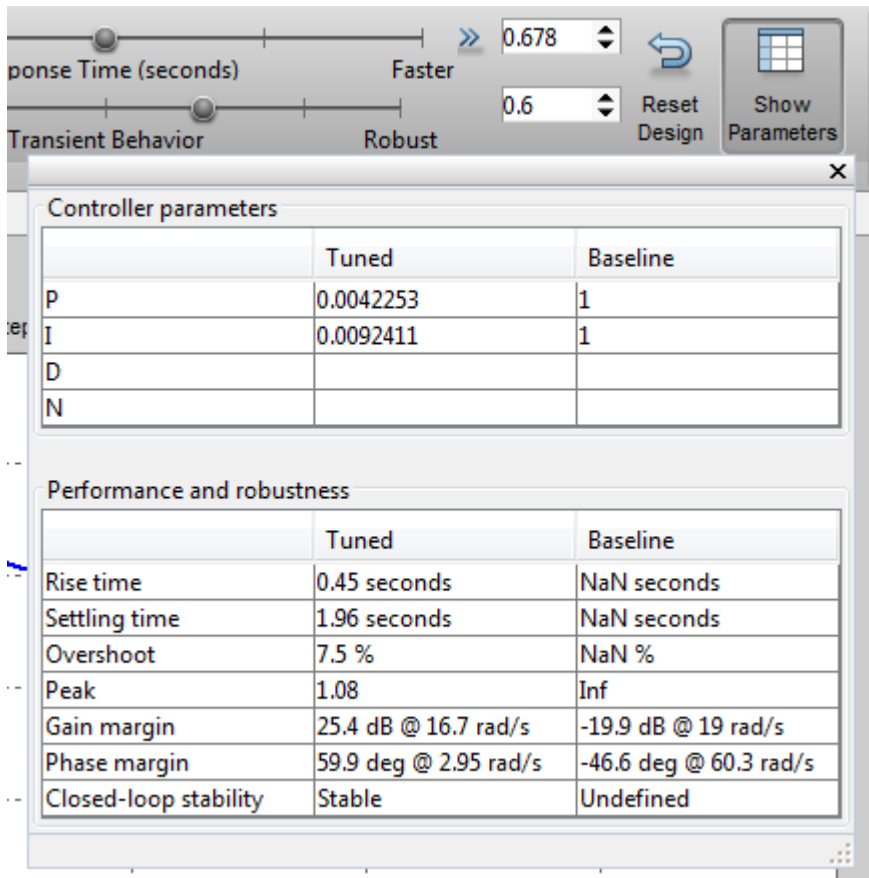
ponse Time (seconds) Faster
Transient Behavior Robust

0.678
0.6

Reset Design

Show Parameters

×

Controller parameters

| | Tuned | Baseline |
|---|---|---|
| P | 0.0042253 | 1 |
| I | 0.0092411 | 1 |
| D | | |
| N | | |

Performance and robustness

| | Tuned | Baseline |
|---|---|---|
| Rise time | 0.45 seconds | NaN seconds |
| Settling time | 1.96 seconds | NaN seconds |
| Overshoot | 7.5 % | NaN % |
| Peak | 1.08 | Inf |
| Gain margin | 25.4 dB @ 16.7 rad/s | -19.9 dB @ 19 rad/s |
| Phase margin | 59.9 deg @ 2.95 rad/s | -46.6 deg @ 60.3 rad/s |
| Closed-loop stability | Stable | Undefined |